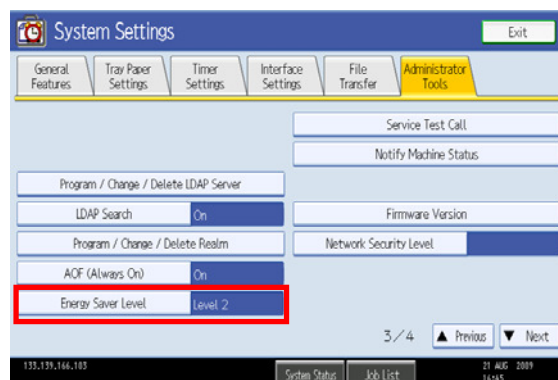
System Settings

Exit

General Features

Tray Paper Settings

Timer Settings

Interface Settings

File Transfer

Administrator Tools

Service Test Call

Notify Machine Status

Program / Change / Delete LDAP Server

LDAP Search

On

Firmware Version

Program / Change / Delete Realm

Network Security Level

AOF (Always On)

On

Energy Saver Level

Level 2

3/4

▲ Previous

▼ Next

133.139.166.103

System Status

Job List

21 AUG 2009 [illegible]